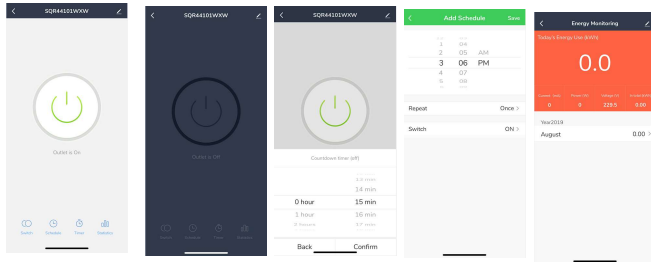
SQR44101WXW

Outlet is On

Switch Schedule Timer Statistic

SQR44101WXW

Outlet is Off

Switch Schedule Timer Statistic

SQR44101WXW

Countdown time (off)

13 min
14 min
0 hour 15 min
1 hour 16 min
2 hours 17 min

Back Confirm

Add Schedule Save

1 04
2 05 AM
3 06 PM
4 07
5 08

Repeat Once >

Switch ON >

Energy Monitoring

Today's Energy Use (kWh)

0.0

Current (mA) 0
Power (W) 0
Voltage (V) 229.5
Amount (kWh) 0.00

Year2019

August 0.00 >